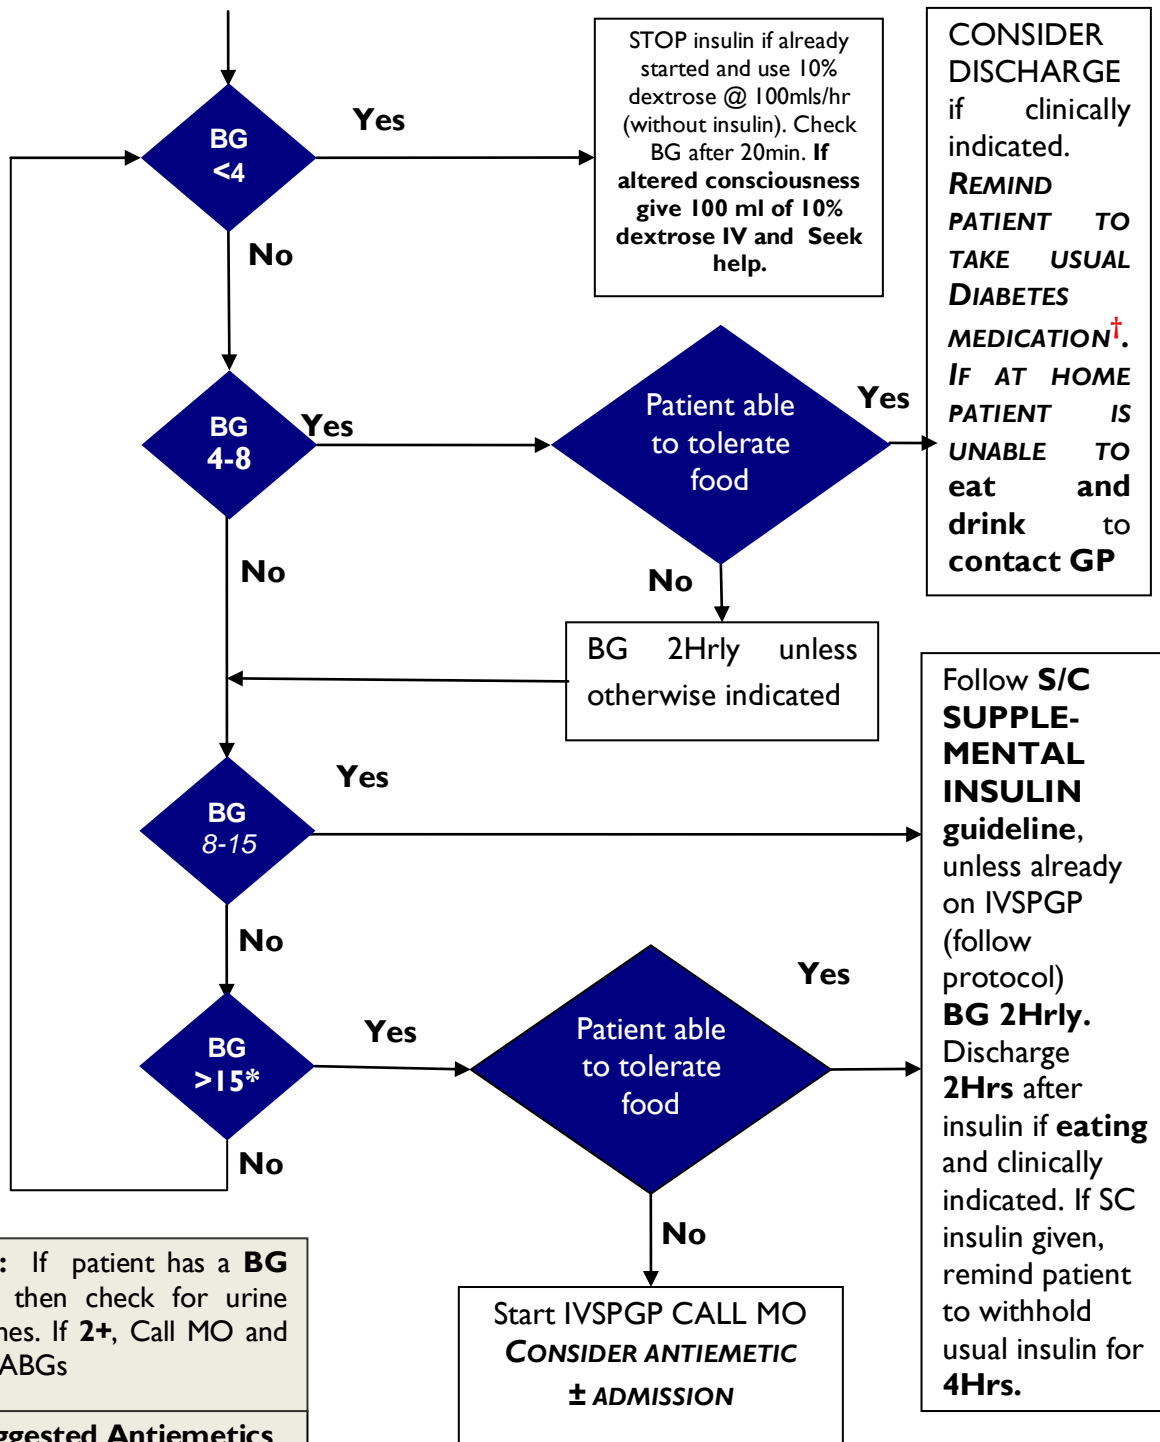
BG <4

Yes

STOP insulin if already started and use 10% dextrose @ 100mls/hr (without insulin). Check BG after 20min. **If altered consciousness give 100 ml of 10% dextrose IV and Seek help.**

CONSIDER DISCHARGE if clinically indicated. REMIND PATIENT TO TAKE USUAL DIABETES MEDICATION†. IF AT HOME PATIENT IS UNABLE TO eat and drink to contact GP

No

BG 4-8

Yes

Patient able to tolerate food

Yes

No

No

BG 2Hrly unless otherwise indicated

Follow S/C SUPPLEMENTAL INSULIN guideline, unless already on IVSPGP (follow protocol) BG 2Hrly. Discharge 2Hrs after insulin if eating and clinically indicated. If SC insulin given, remind patient to withhold usual insulin for 4Hrs.

Yes

BG 8-15

No

Yes

BG >15*

Yes

Patient able to tolerate food

No

No

: If patient has a BG then check for urine nes. If 2+, Call MO and ABGs

ggested Antiemetics

Start IVSPGP CALL MO CONSIDER ANTIEMETIC ± ADMISSION